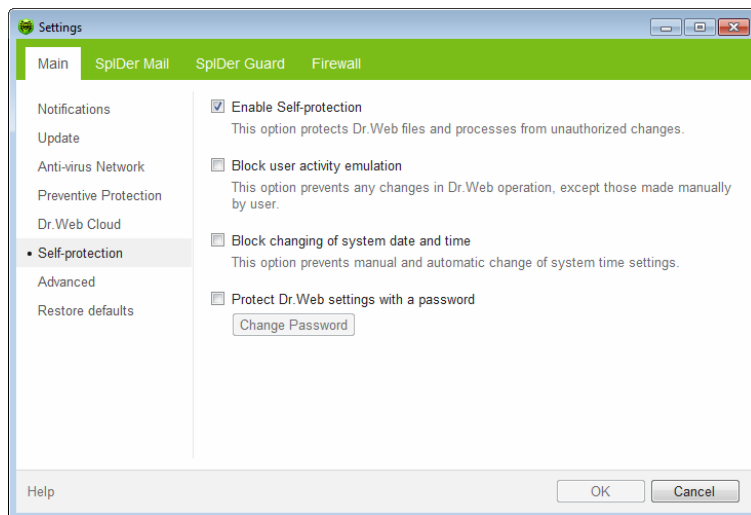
Settings

Main SpIDer Mail SpIDer Guard Firewall

Notifications
Update
Anti-virus Network
Preventive Protection
Dr.Web Cloud
• Self-protection
Advanced
Restore defaults

Enable Self-protection
This option protects Dr.Web files and processes from unauthorized changes.

Block user activity emulation
This option prevents any changes in Dr.Web operation, except those made manually by user.

Block changing of system date and time
This option prevents manual and automatic change of system time settings.

Protect Dr.Web settings with a password
Change Password

Help
OK
Cancel